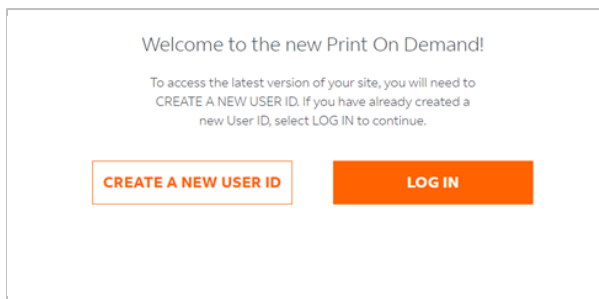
Welcome to the new Print On Demand!

To access the latest version of your site, you will need to CREATE A NEW USER ID. If you have already created a new User ID, select LOG IN to continue.

CREATE A NEW USER ID

LOG IN